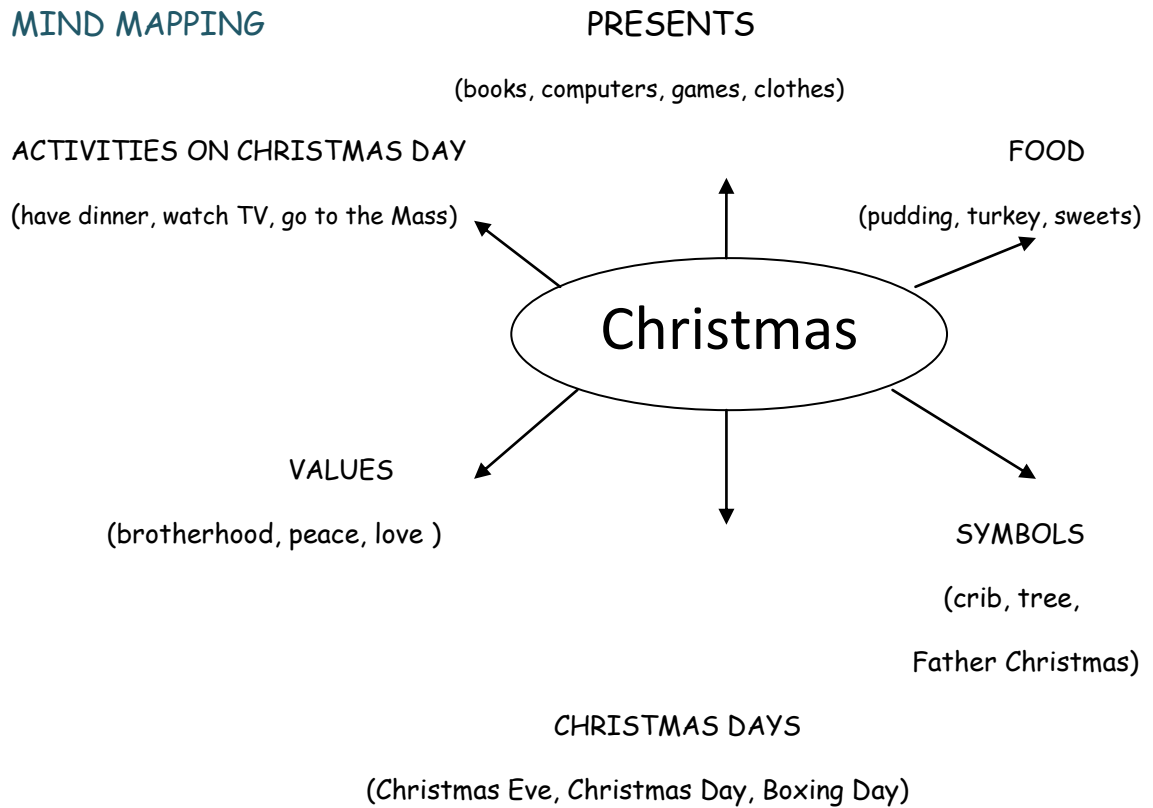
MIND MAPPING

PRESENTS

(books, computers, games, clothes)

ACTIVITIES ON CHRISTMAS DAY

(have dinner, watch TV, go to the Mass)

FOOD

(pudding, turkey, sweets)

Christmas

VALUES

(brotherhood, peace, love )

SYMBOLS

(crib, tree, Father Christmas)

CHRISTMAS DAYS

(Christmas Eve, Christmas Day, Boxing Day)